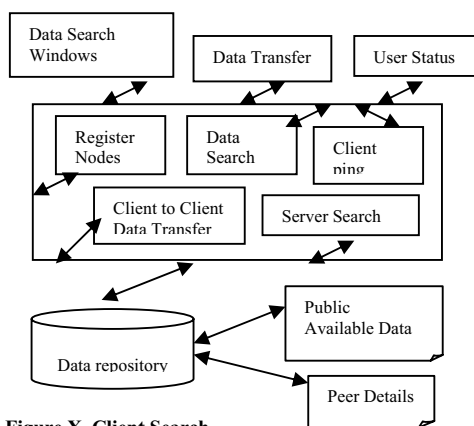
Data Search Windows

Data Transfer

User Status

Register Nodes

Data Search

Client ping

Client to Client Data Transfer

Server Search

Data repository

Public Available Data

Peer Details

Figure X. Client Search